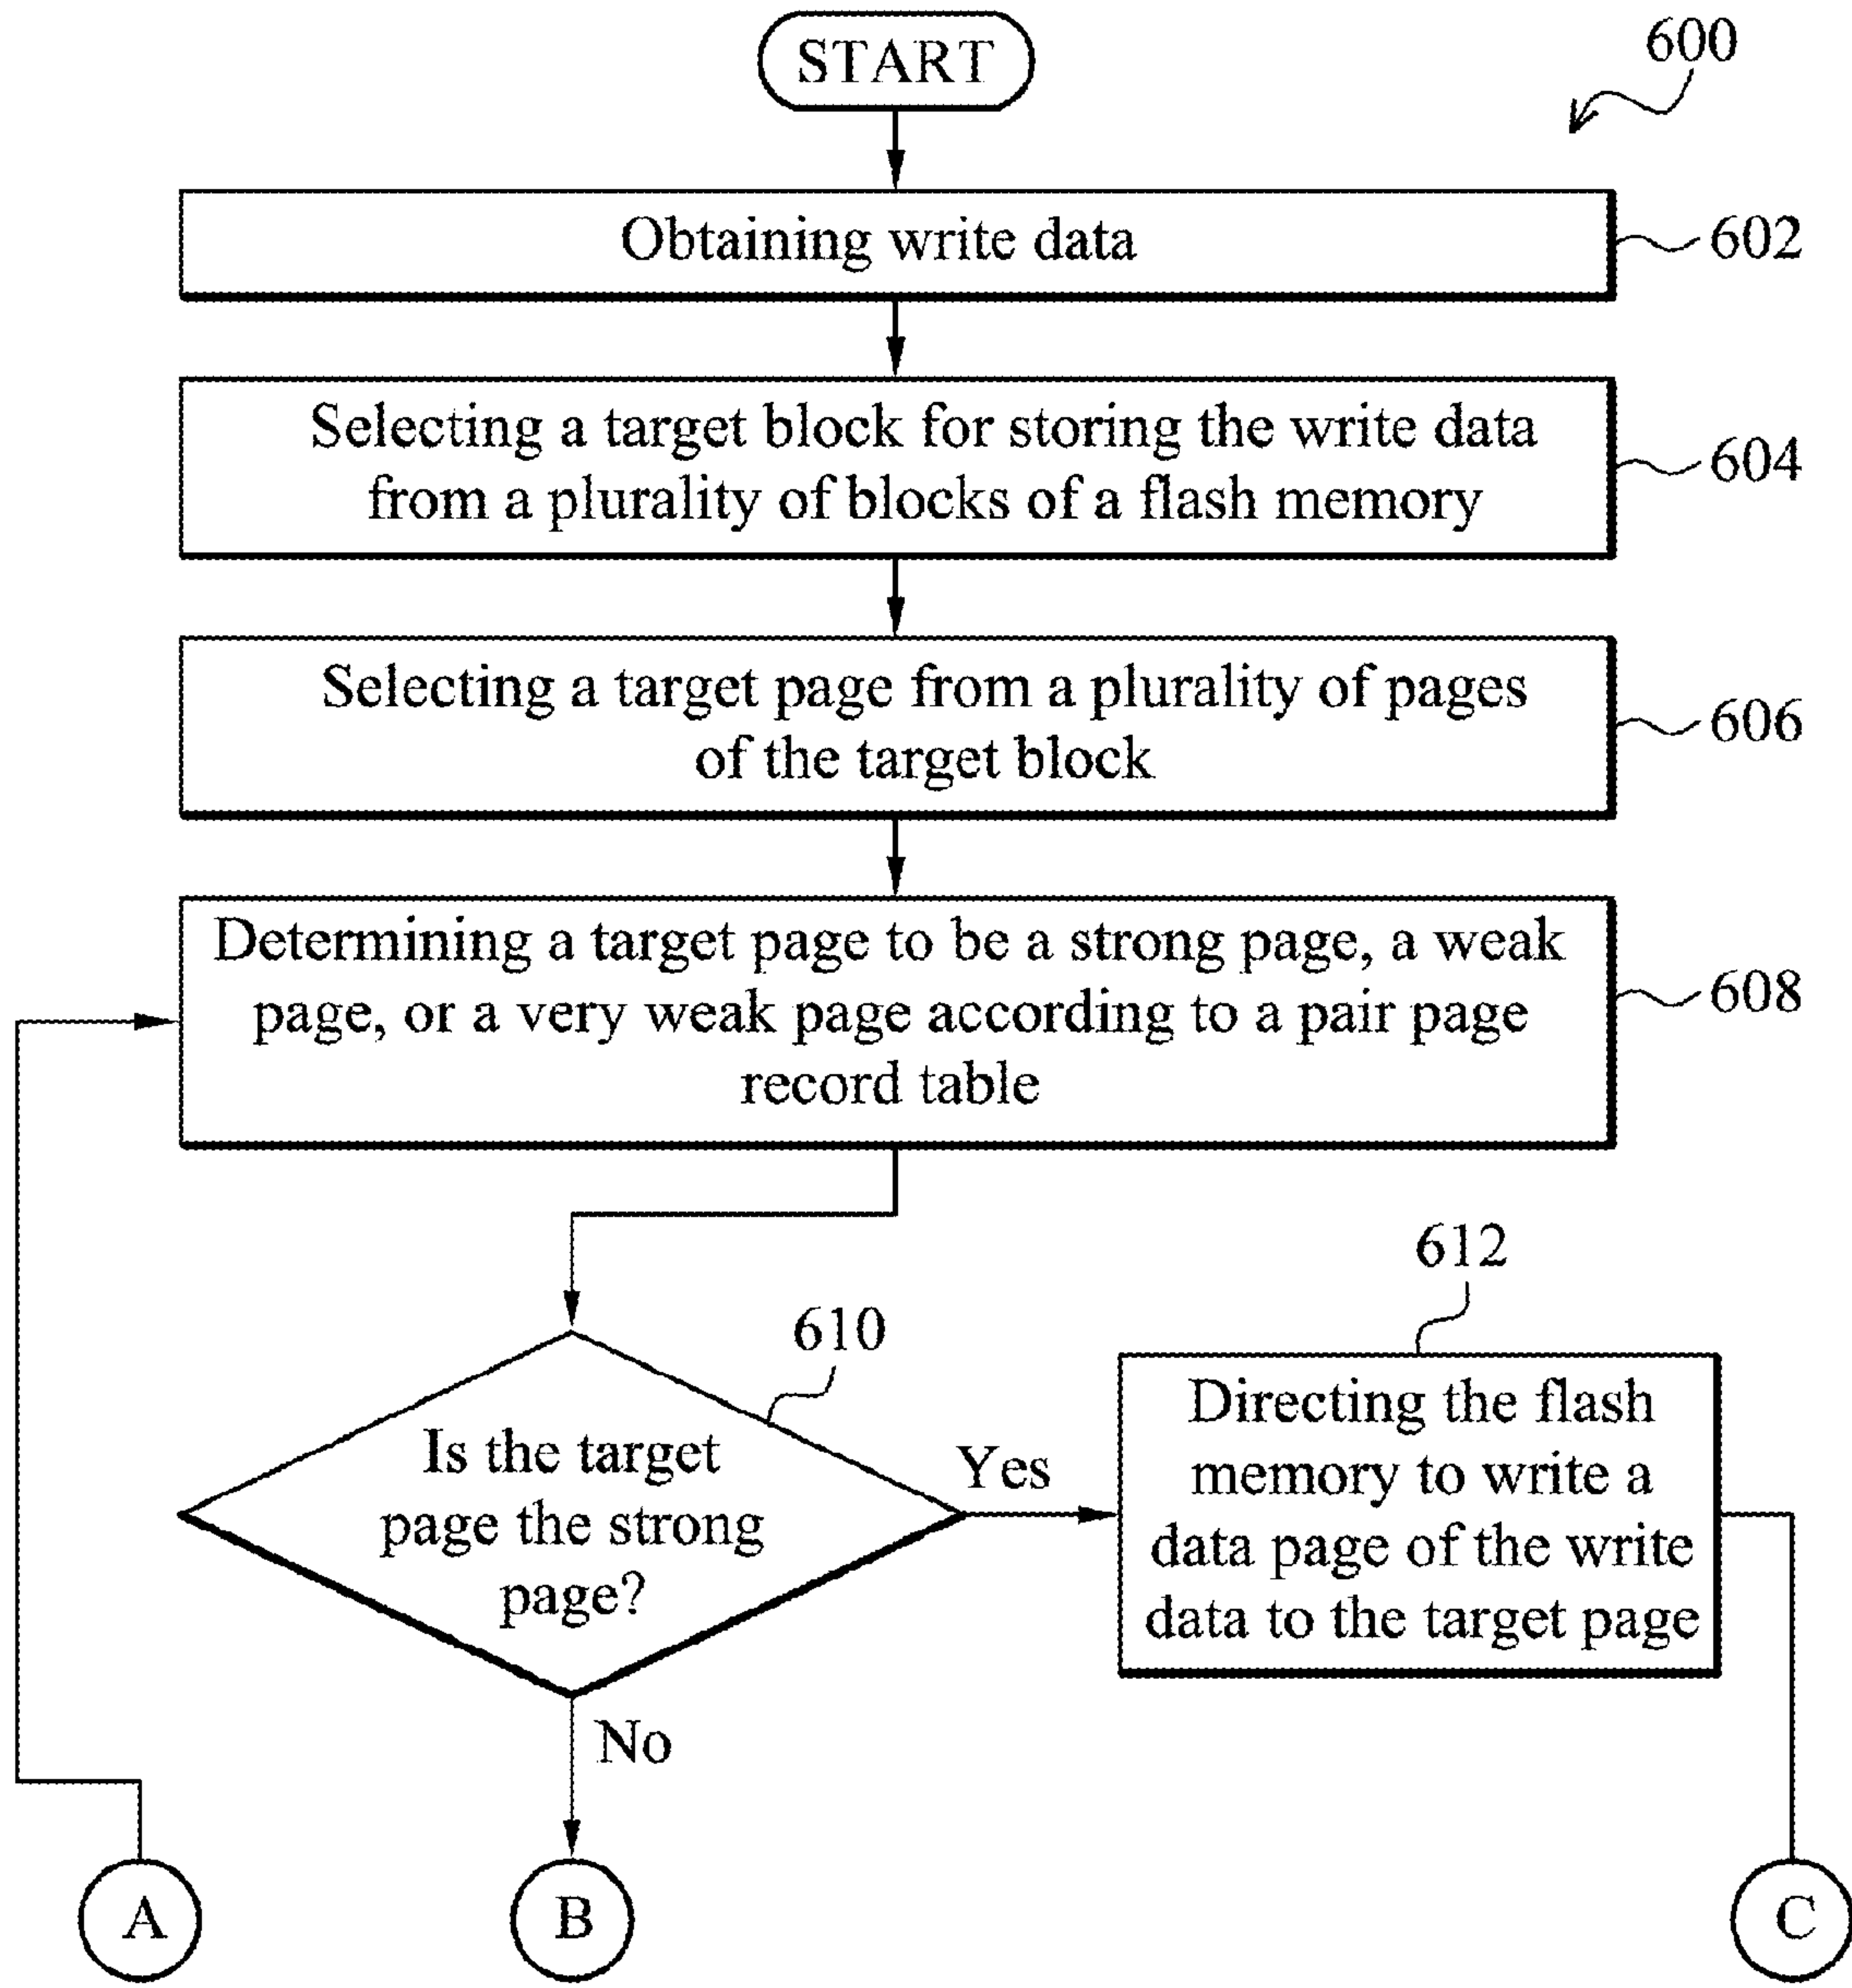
START

600

Obtaining write data

602

Selecting a target block for storing the write data from a plurality of blocks of a flash memory

604

Selecting a target page from a plurality of pages of the target block

606

Determining a target page to be a strong page, a weak page, or a very weak page according to a pair page record table

608

612

610

Is the target page the strong page?

Yes

Directing the flash memory to write a data page of the write data to the target page

No

A

B

C